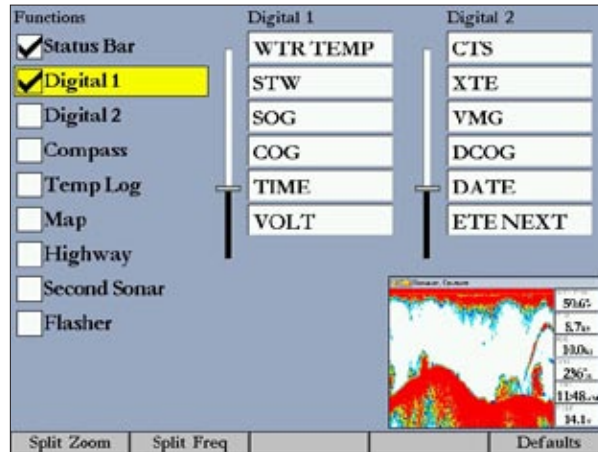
Functions
Status Bar
Digital 1
Digital 2
Compass
Temp Log
Map
Highway
Second Sonar
Flasher

Digital 1
WTR TEMP
STW
SOG
COG
TIME
VOLT

Digital 2
CTS
XTE
VMG
DCOG
DATE
ETE NEXT

59.6
8.7
10.0
296
11:48
14.1

Split Zoom
Split Freq
Defaults